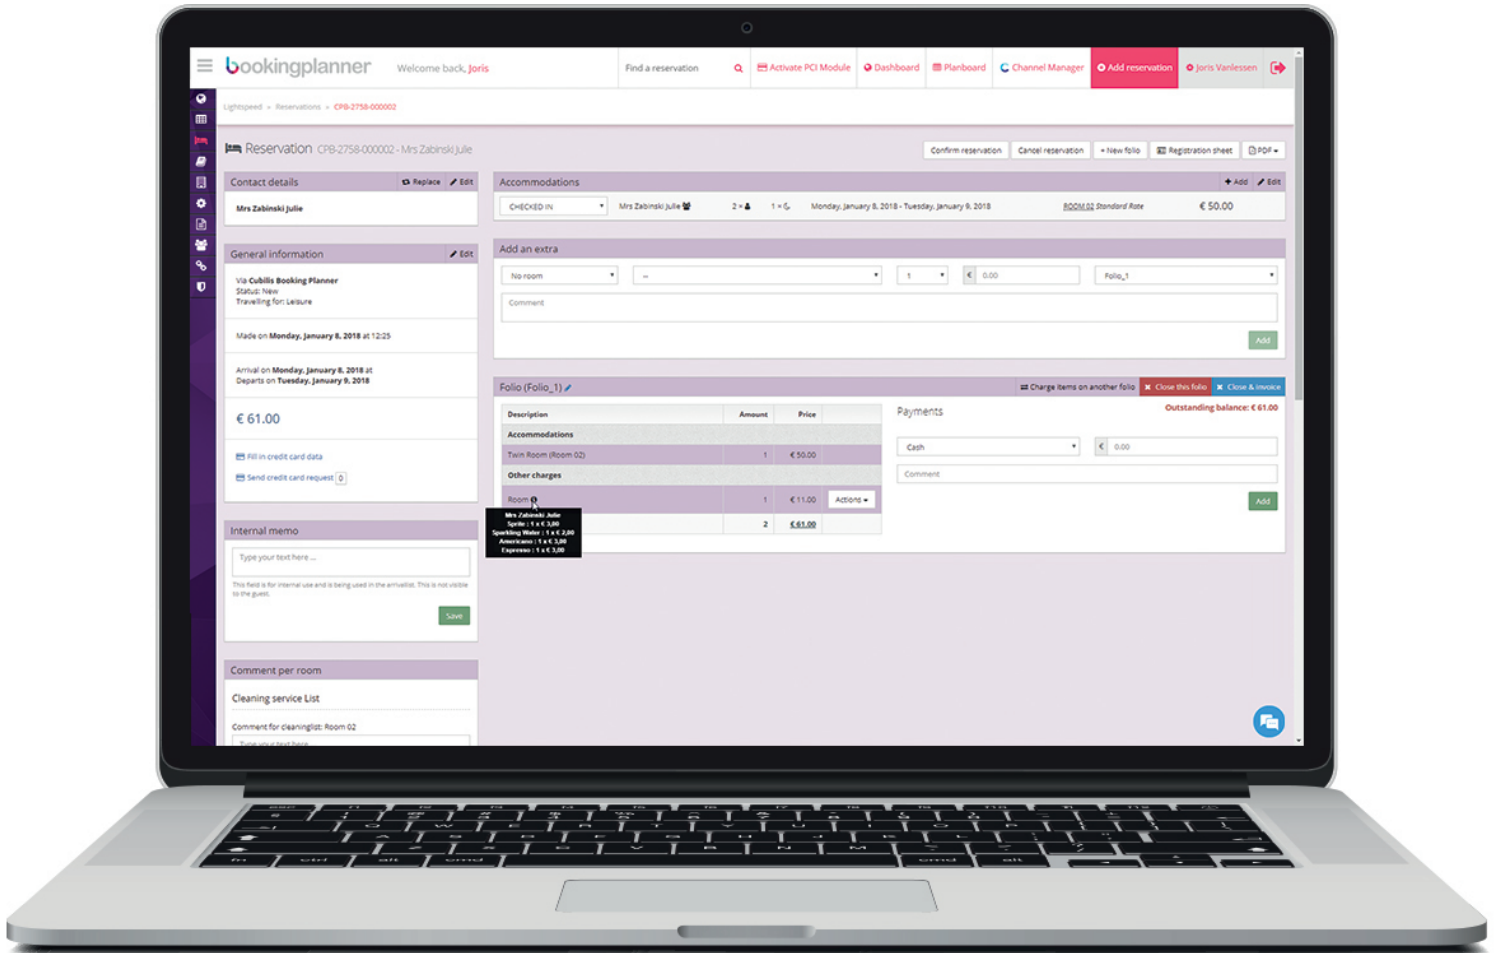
bookingplanner Welcome back, Joris

Find a reservation

Activate PCI Module Dashboard Planboard Channel Manager Add reservation Joris Vanlessen

Lightspeed » Reservations » CPB-2758-000002

Reservation CPB-2758-000002 - Mrs Zabinski Julie

Confirm reservation Cancel reservation + New folio Registration sheet PDF

Contact details Replace Edit

Mrs Zabinski Julie

General information Edit

Via Cubilis Booking Planner
Status: New
Travelling for: Leisure

Made on Monday, January 8, 2018 at 12:25

Arrival on Monday, January 8, 2018 at
Departs on Tuesday, January 9, 2018

€ 61.00

Fill in credit card data

Send credit card request 0

Internal memo

Type your text here ...

This field is for internal use and is being used in the arrivallist. This is not visible to the guest.

Save

Comment per room

Cleaning service List

Comment for cleaninglist: Room 02

Type your text here

Accommodations Add Edit

CHECKED IN Mrs Zabinski Julie 2 × 1 × Monday, January 8, 2018 - Tuesday, January 9, 2018 ROOM 02 Standard Rate € 50.00

Add an extra

No room -- 1 € 0.00 Folio_1

Comment

Add

Folio (Folio_1) Charge items on another folio Close this folio Close & invoice

| Description | Amount | Price | |
|---|---|---|---|
| Accommodations | | | |
| Twin Room (Room 02) | 1 | € 50.00 | |
| Other charges | | | |
| Room | 1 | € 11.00 | Actions |
| | 2 | € 61.00 | |

Mrs Zabinski Julie
Sprite : 1 x € 3,00
Sparkling Water : 1 x € 2,00
Americano : 1 x € 3,00
Espresso : 1 x € 3,00

Payments

Outstanding balance: € 61.00

Cash € 0.00

Comment

Add